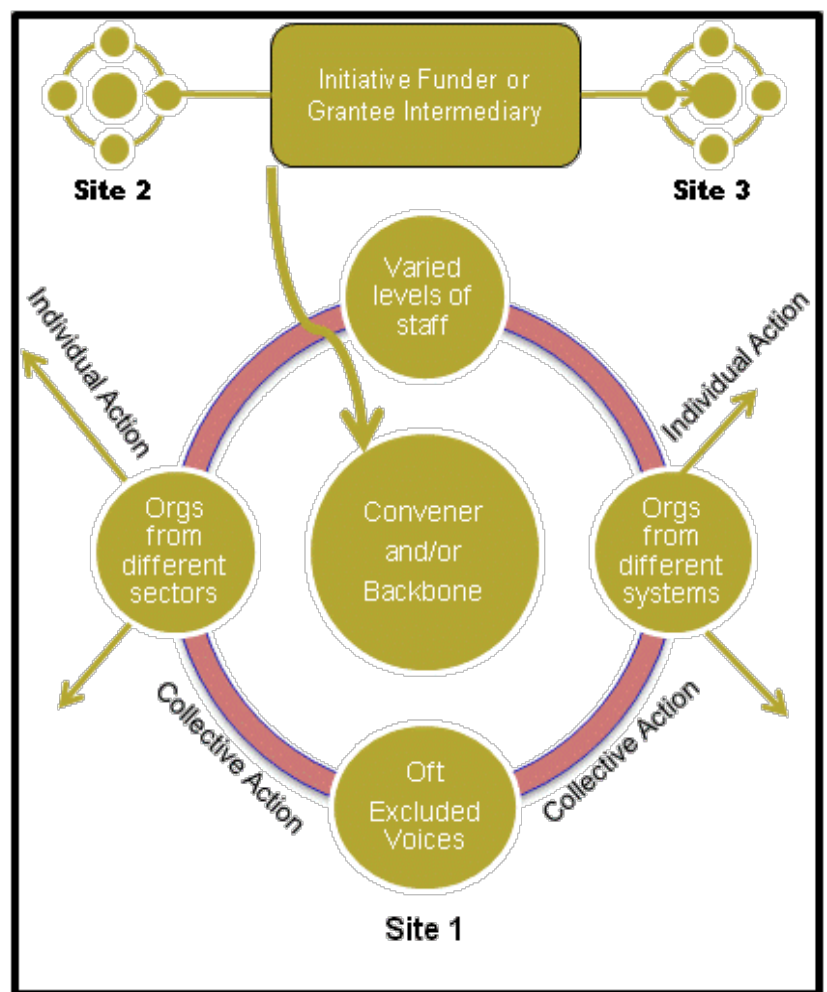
Initiative Funder or Grantee Intermediary

Site 2

Site 3

Individual Action

Varied levels of staff

Individual Action

Orgs from different sectors

Convener and/or Backbone

Orgs from different systems

Collective Action

Oft Excluded Voices

Collective Action

Site 1